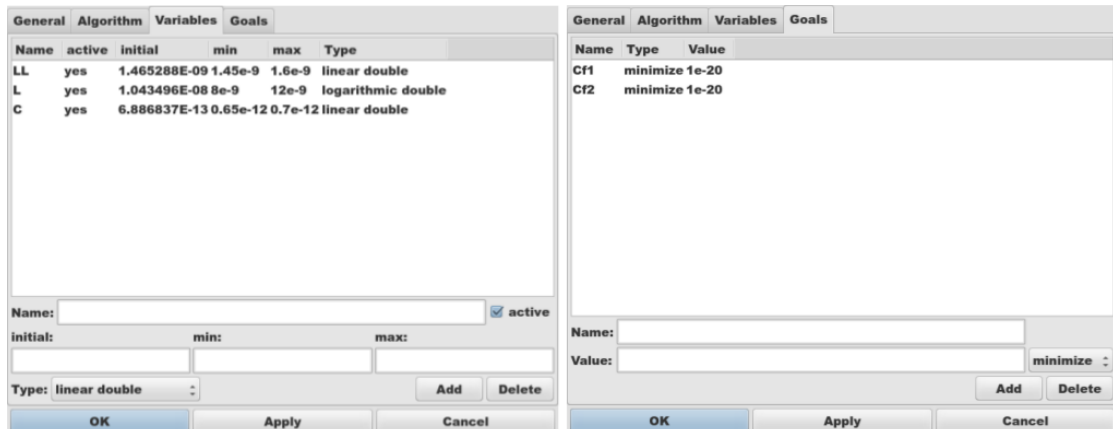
General Algorithm Variables Goals

| Name | active | initial | min | max | Type |
|---|---|---|---|---|---|
| LL | yes | 1.465288E-09 | 1.45e-9 | 1.6e-9 | linear double |
| L | yes | 1.043496E-08 | 8e-9 | 12e-9 | logarithmic double |
| C | yes | 6.886837E-13 | 0.65e-12 | 0.7e-12 | linear double |

Name: active
initial: min: max:
Type: linear double
Add Delete
OK Apply Cancel

General Algorithm Variables Goals

| Name | Type | Value |
|---|---|---|
| Cf1 | minimize | 1e-20 |
| Cf2 | minimize | 1e-20 |

Name:
Value: minimize
Add Delete
OK Apply Cancel